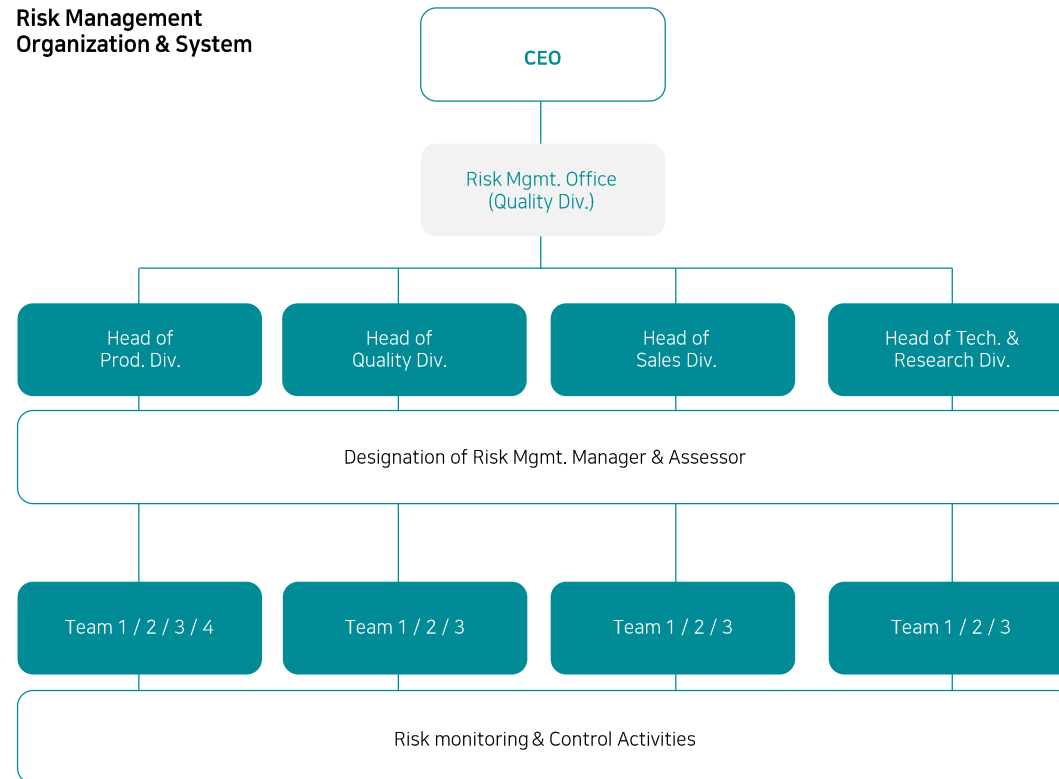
Risk Management
Organization & System

CEO

Risk Mgmt. Office
(Quality Div.)

Head of
Prod. Div.

Head of
Quality Div.

Head of
Sales Div.

Head of Tech. &
Research Div.

Designation of Risk Mgmt. Manager & Assessor

Team 1 / 2 / 3 / 4

Team 1 / 2 / 3

Team 1 / 2 / 3

Team 1 / 2 / 3

Risk monitoring & Control Activities